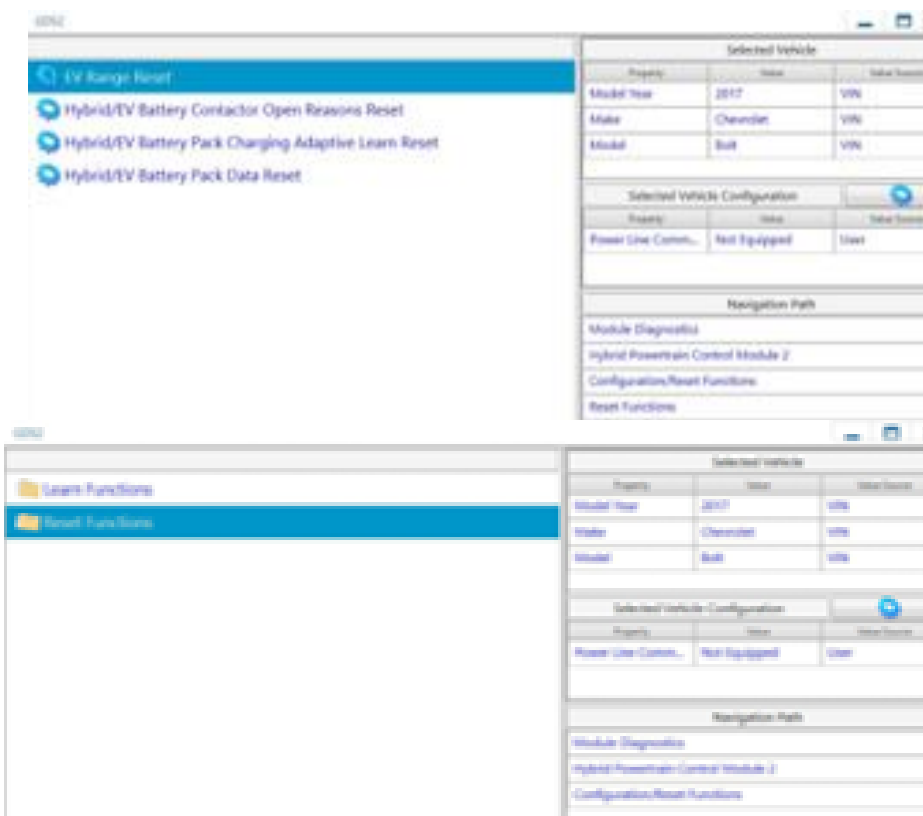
GDS2

EV Range Reset

Hybrid/EV Battery Contactor Open Reasons Reset

Hybrid/EV Battery Pack Charging Adaptive Learn Reset

Hybrid/EV Battery Pack Data Reset

Selected Vehicle

| Property | Value | Value Source |
|---|---|---|
| Model Year | 2017 | VIN |
| Make | Chevrolet | VIN |
| Model | Bolt | VIN |

Selected Vehicle Configuration

| Property | Value | Value Source |
|---|---|---|
| Power Line Comm... | Not Equipped | User |

Navigation Path

Module Diagnostics

Hybrid Powertrain Control Module 2

Configuration/Reset Functions

Reset Functions

GDS2

Learn Functions

Reset Functions

Selected Vehicle

| Property | Value | Value Source |
|---|---|---|
| Model Year | 2017 | VIN |
| Make | Chevrolet | VIN |
| Model | Bolt | VIN |

Selected Vehicle Configuration

| Property | Value | Value Source |
|---|---|---|
| Power Line Comm... | Not Equipped | User |

Navigation Path

Module Diagnostics

Hybrid Powertrain Control Module 2

Configuration/Reset Functions